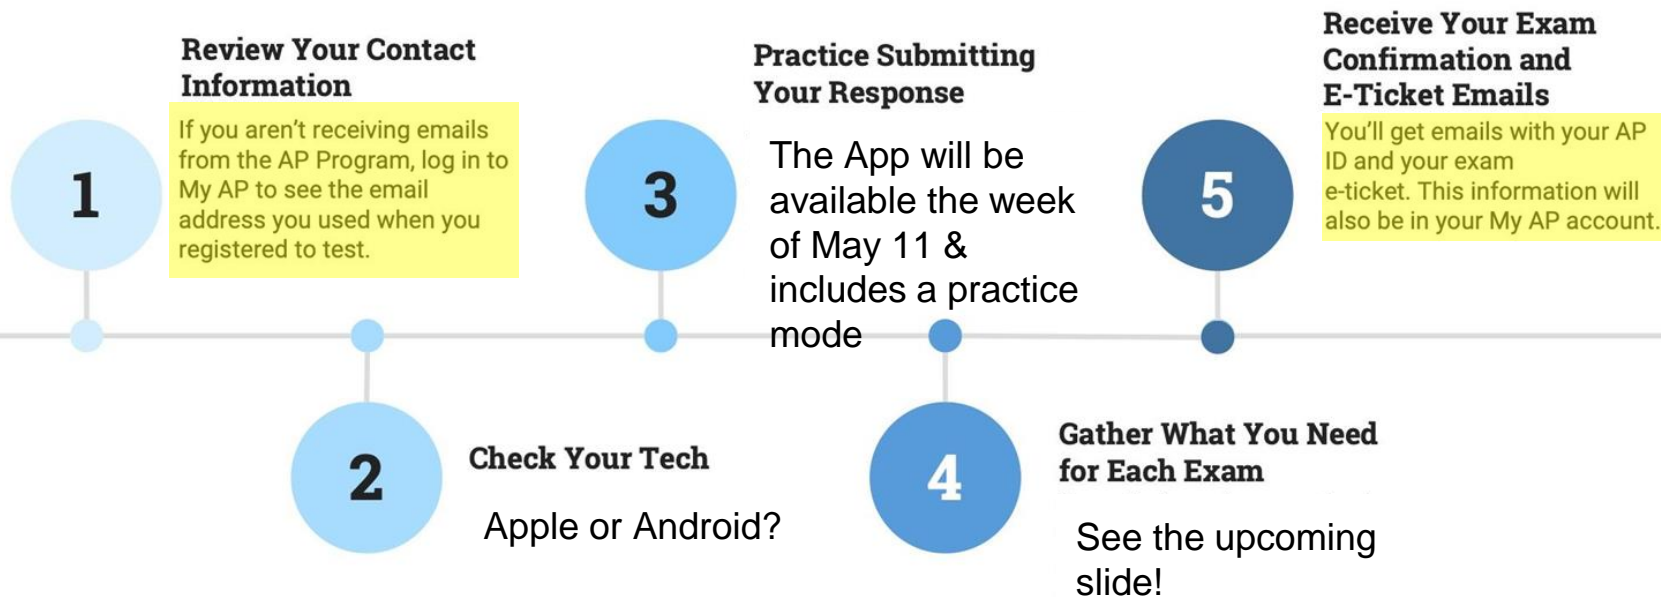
1

Review Your Contact Information

If you aren't receiving emails from the AP Program, log in to My AP to see the email address you used when you registered to test.

2

Check Your Tech

Apple or Android?

3

Practice Submitting Your Response

The App will be available the week of May 11 & includes a practice mode

4

Gather What You Need for Each Exam

See the upcoming slide!

5

Receive Your Exam Confirmation and E-Ticket Emails

You'll get emails with your AP ID and your exam e-ticket. This information will also be in your My AP account.